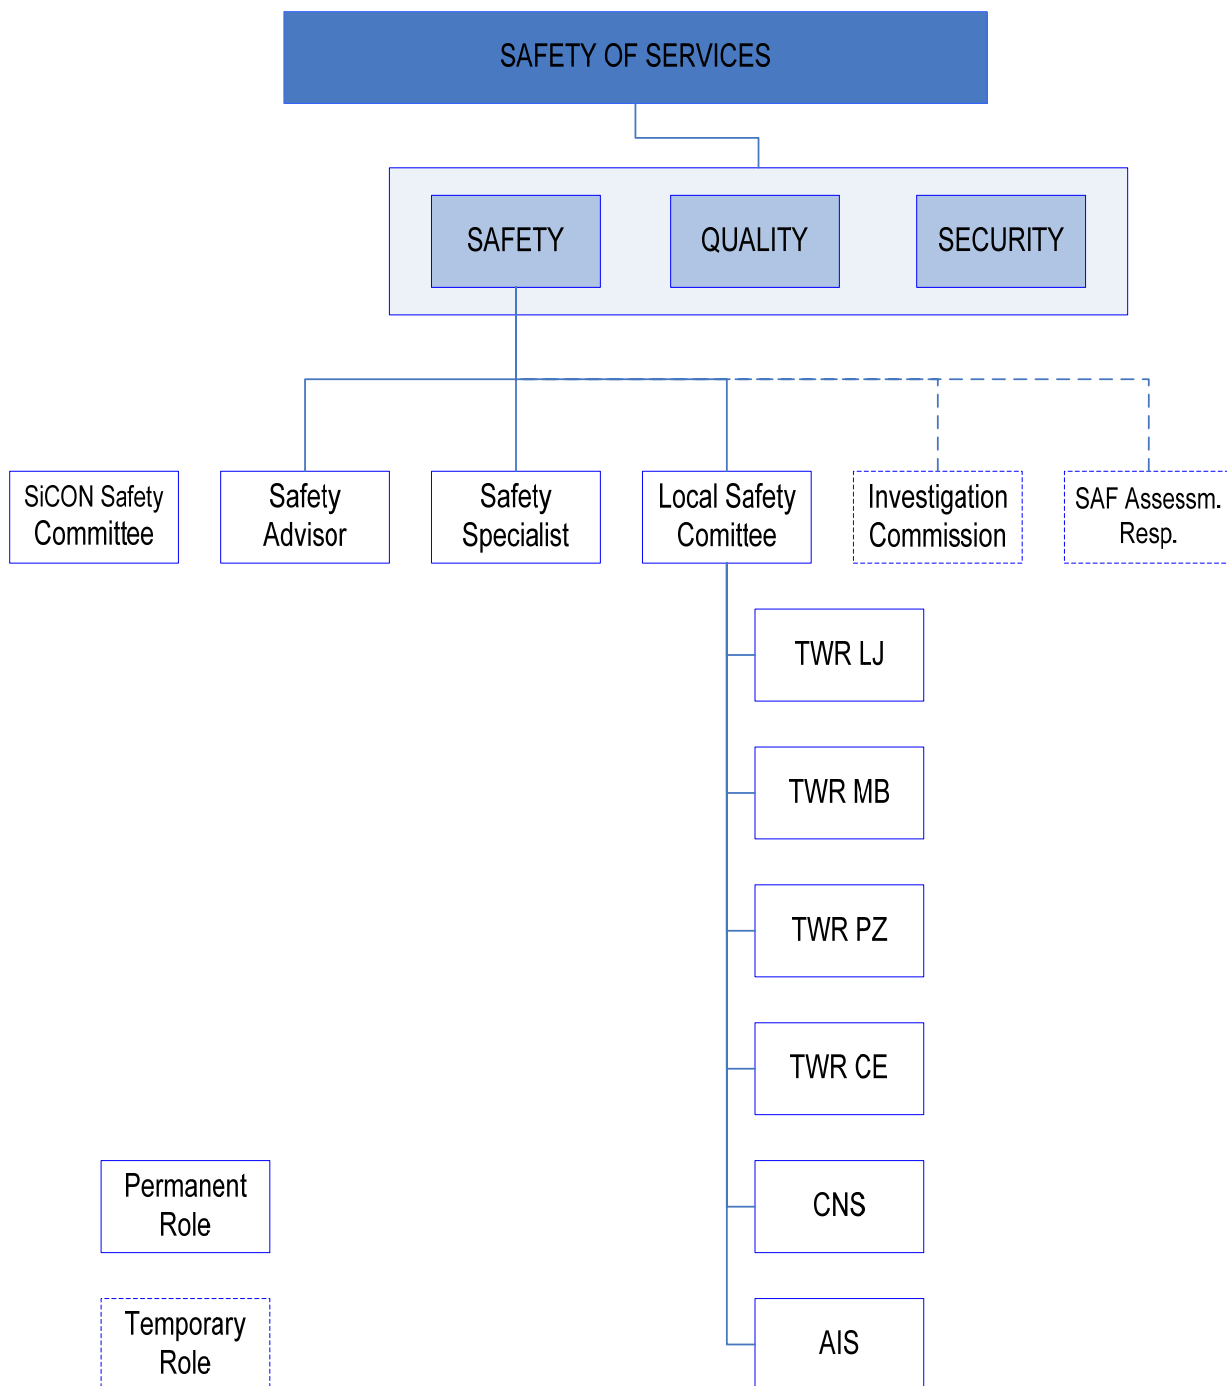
SAFETY OF SERVICES

SAFETY

QUALITY

SECURITY

SiCON Safety Committee

Safety Advisor

Safety Specialist

Local Safety Comittee

Investigation Commission

SAF Assessm. Resp.

TWR LJ

TWR MB

TWR PZ

TWR CE

CNS

AIS

Permanent Role

Temporary Role